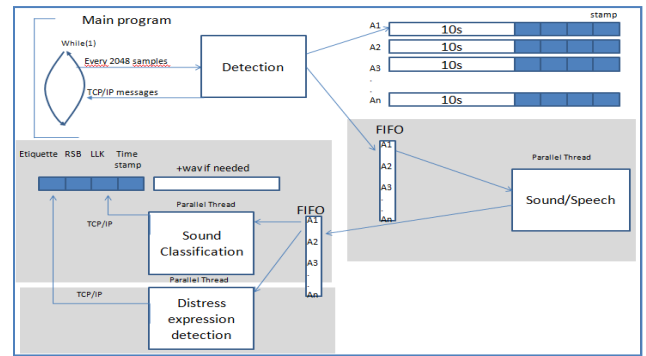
Main program

While(1)

Every 2048 samples

Detection

TCP/IP messages

stamp

A1 10s

A2 10s

A3 10s

.

.

An 10s

FIFO

A1

A2

A3

.

An

Parallel Thread

Sound/Speech

Etiquette RSB LLK Time stamp

+wav if needed

Parallel Thread

TCP/IP

Sound Classification

FIFO

A1

A2

A3

.

An

Parallel Thread

TCP/IP

Distress expression detection